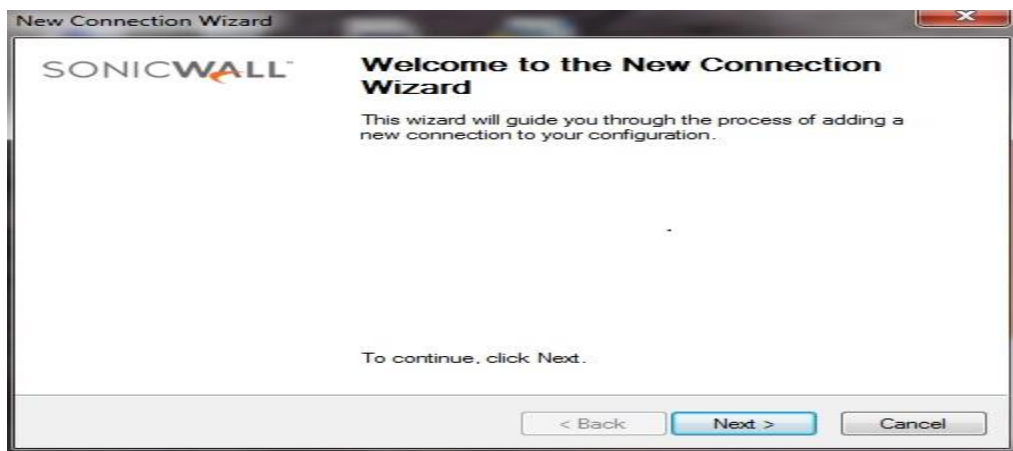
New Connection Wizard

SONICWALL

Welcome to the New Connection Wizard

This wizard will guide you through the process of adding a new connection to your configuration.

To continue, click Next.

< Back

Next >

Cancel